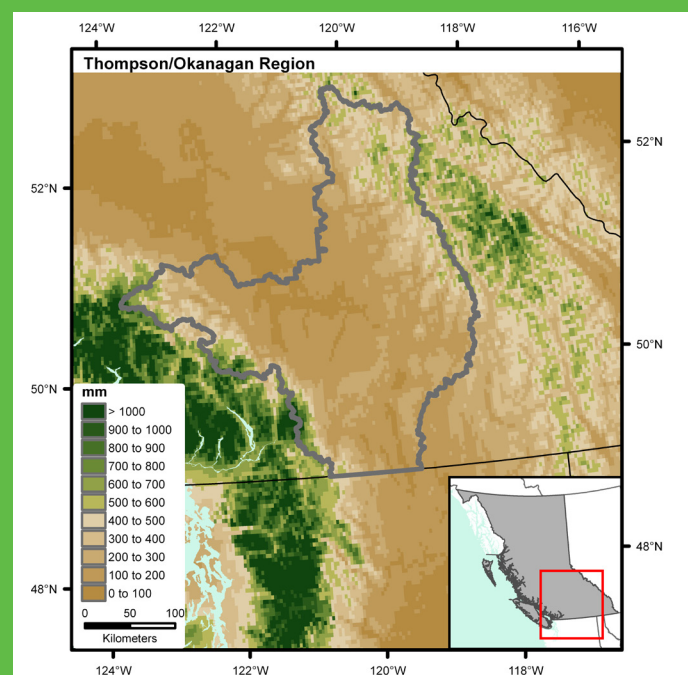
124°W 122°W 120°W 118°W 116°W

Thompson/Okanagan Region

52°N

52°N

50°N

50°N

48°N

48°N

mm
> 1000
900 to 1000
800 to 900
700 to 800
600 to 700
500 to 600
400 to 500
300 to 400
200 to 300
100 to 200
0 to 100

0 50 100
Kilometers

124°W 122°W 120°W 118°W